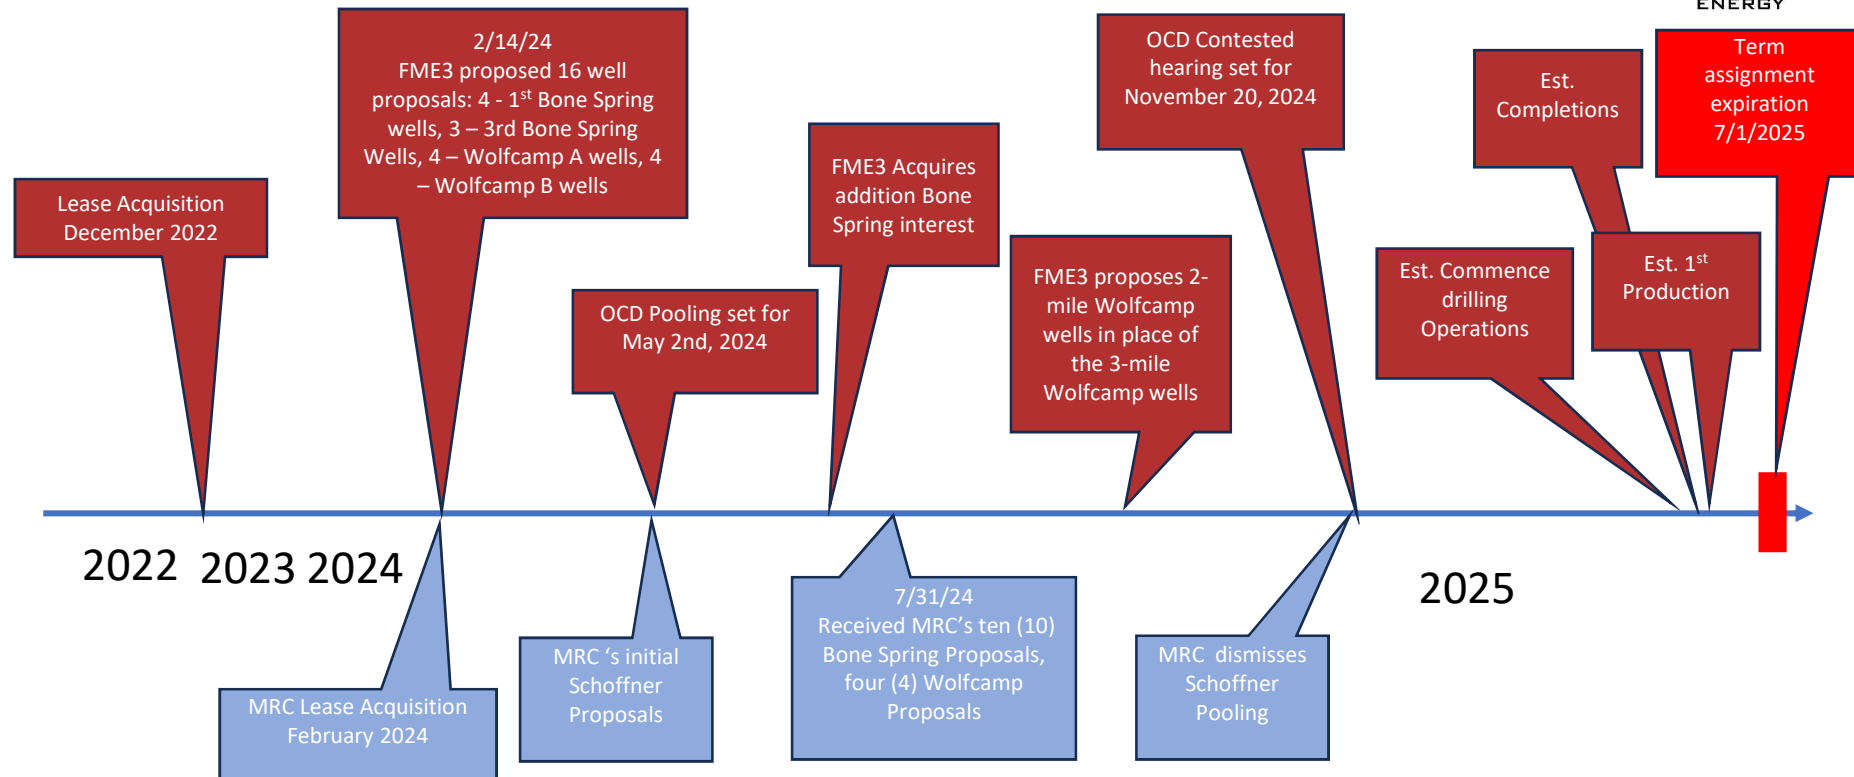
ENERGY

Lease Acquisition December 2022

2/14/24
FME3 proposed 16 well proposals: 4 - 1$^{st}$ Bone Spring wells, 3 – 3rd Bone Spring Wells, 4 – Wolfcamp A wells, 4 – Wolfcamp B wells

OCD Pooling set for May 2nd, 2024

FME3 Acquires addition Bone Spring interest

FME3 proposes 2-mile Wolfcamp wells in place of the 3-mile Wolfcamp wells

OCD Contested hearing set for November 20, 2024

Est. Commence drilling Operations

Est. Completions

Est. 1$^{st}$ Production

Term assignment expiration 7/1/2025

2022 2023 2024

2025

MRC Lease Acquisition February 2024

MRC 's initial Schoffner Proposals

7/31/24
Received MRC's ten (10) Bone Spring Proposals, four (4) Wolfcamp Proposals

MRC dismisses Schoffner Pooling